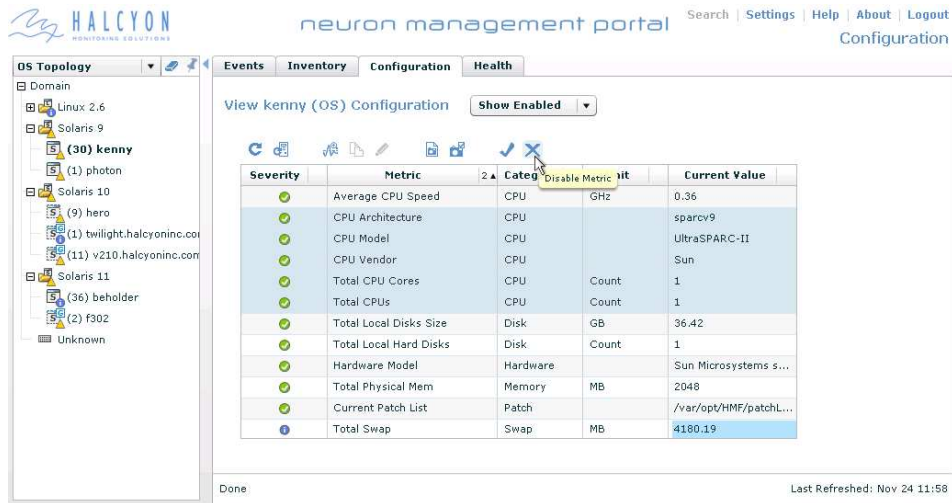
HALCYON
MONITORING SOLUTIONS

neuron management portal

Search | Settings | Help | About | Logout

Configuration

OS Topology

Domain
Linux 2.6
Solaris 9
(30) kenny
(1) photon
Solaris 10
(9) hero
(1) twilight.halcyoninc.co
(11) v210.halcyoninc.com
Solaris 11
(36) beholder
(2) f302
Unknown

Events | Inventory | Configuration | Health

View kenny (OS) Configuration

Show Enabled

Disable Metric

| Severity | Metric 2▲ | Categ | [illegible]nit | Current Value |
|---|---|---|---|---|
| | Average CPU Speed | CPU | GHz | 0.36 |
| | CPU Architecture | CPU | | sparcv9 |
| | CPU Model | CPU | | UltraSPARC-II |
| | CPU Vendor | CPU | | Sun |
| | Total CPU Cores | CPU | Count | 1 |
| | Total CPUs | CPU | Count | 1 |
| | Total Local Disks Size | Disk | GB | 36.42 |
| | Total Local Hard Disks | Disk | Count | 1 |
| | Hardware Model | Hardware | | Sun Microsystems s... |
| | Total Physical Mem | Memory | MB | 2048 |
| | Current Patch List | Patch | | /var/opt/HMF/patchL... |
| | Total Swap | Swap | MB | 4180.19 |

Done

Last Refreshed: Nov 24 11:58